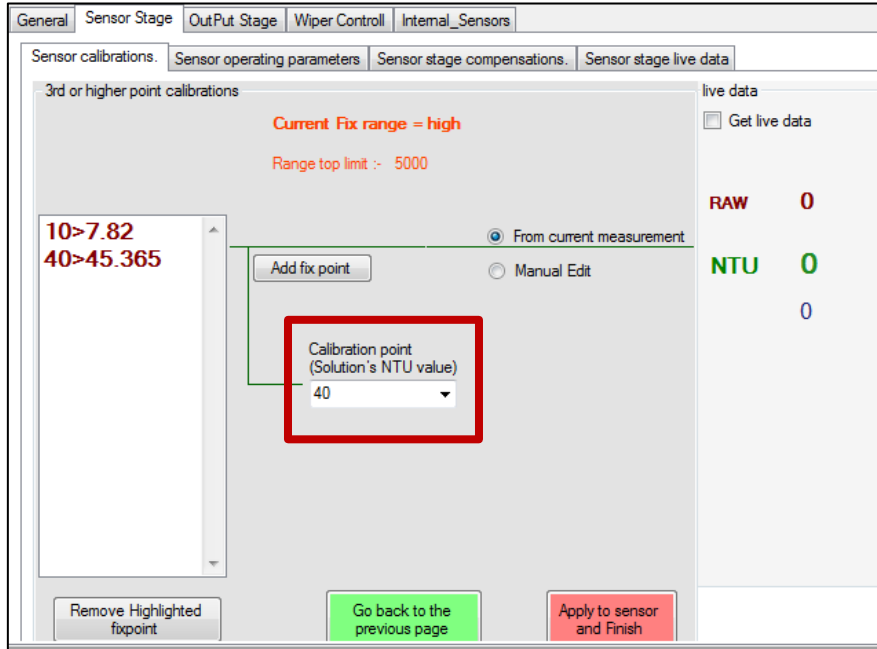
General | Sensor Stage | OutPut Stage | Wiper Controll | Internal_Sensors

Sensor calibrations. | Sensor operating parameters | Sensor stage compensations. | Sensor stage live data

3rd or higher point calibrations

Current Fix range = high

Range top limit :- 5000

10>7.82
40>45.365

Add fix point

From current measurement

Manual Edit

Calibration point (Solution's NTU value)

40

Remove Highlighted fixpoint

Go back to the previous page

Apply to sensor and Finish

live data

Get live data

RAW 0

NTU 0

0